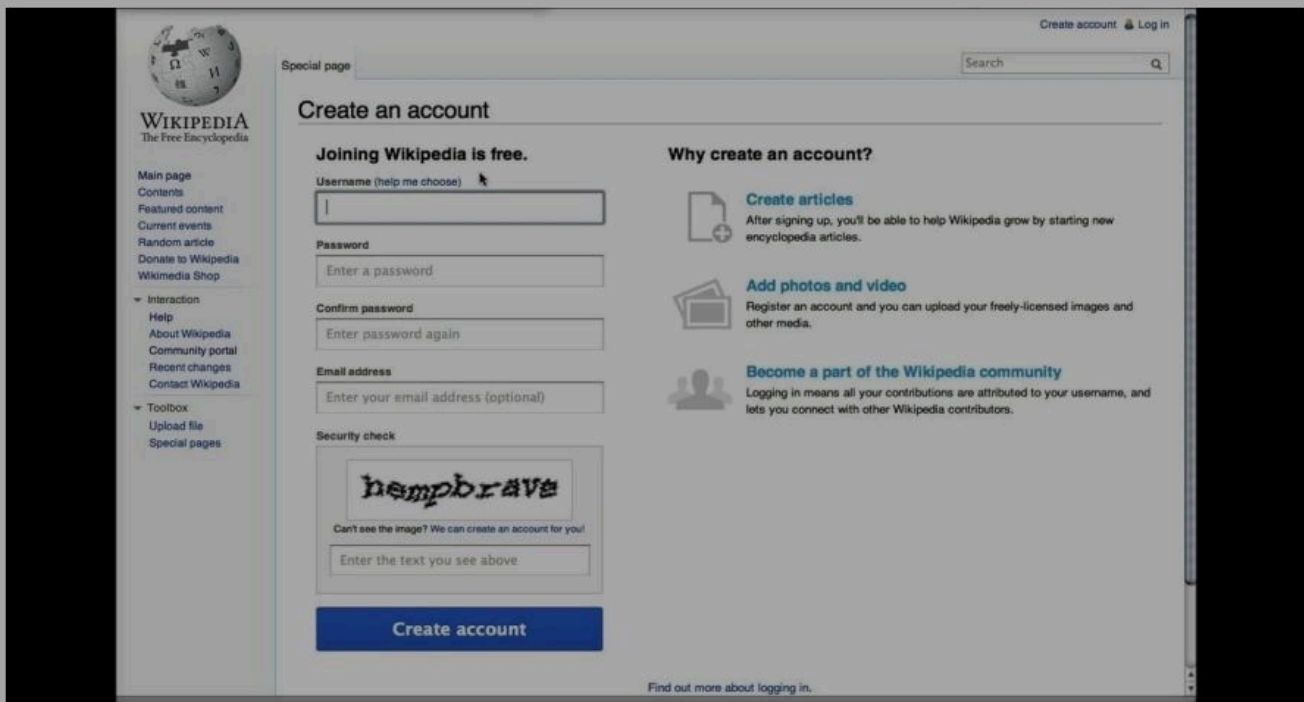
Create account Log in

Special page

Search

WIKIPEDIA
The Free Encyclopedia

Main page
Contents
Featured content
Current events
Random article
Donate to Wikipedia
Wikimedia Shop

Interaction
Help
About Wikipedia
Community portal
Recent changes
Contact Wikipedia

Toolbox
Upload file
Special pages

Create an account

Joining Wikipedia is free.

Username (help me choose)

Password

Enter a password

Confirm password

Enter password again

Email address

Enter your email address (optional)

Security check

hempbrave

Can't see the image? We can create an account for you!

Enter the text you see above

Create account

Why create an account?

Create articles
After signing up, you'll be able to help Wikipedia grow by starting new encyclopedia articles.

Add photos and video
Register an account and you can upload your freely-licensed images and other media.

Become a part of the Wikipedia community
Logging in means all your contributions are attributed to your username, and lets you connect with other Wikipedia contributors.

Find out more about logging in.